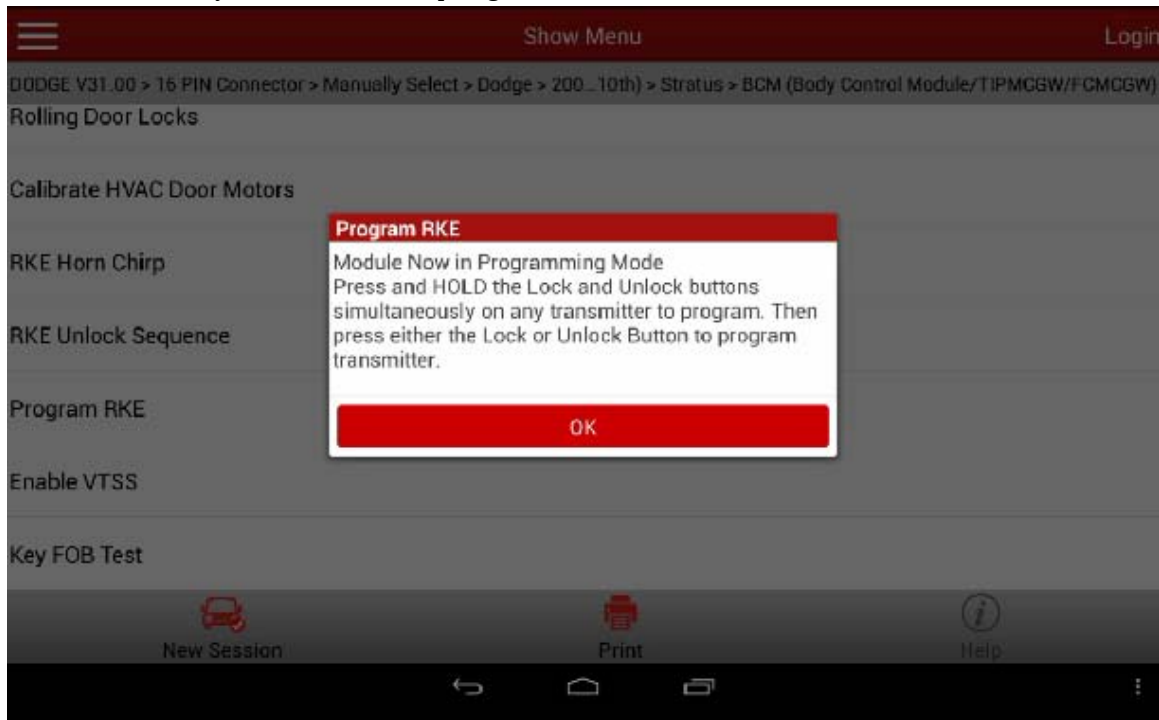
Show Menu

Login

DODGE V31.00 > 16 PIN Connector > Manually Select > Dodge > 200...10th) > Stratus > BCM (Body Control Module/TIPMCGW/FCMCGW)

Rolling Door Locks

Calibrate HVAC Door Motors

RKE Horn Chirp

RKE Unlock Sequence

Program RKE

Enable VTSS

Key FOB Test

Program RKE

Module Now in Programming Mode
Press and HOLD the Lock and Unlock buttons simultaneously on any transmitter to program. Then press either the Lock or Unlock Button to program transmitter.

OK

New Session

Print

Help